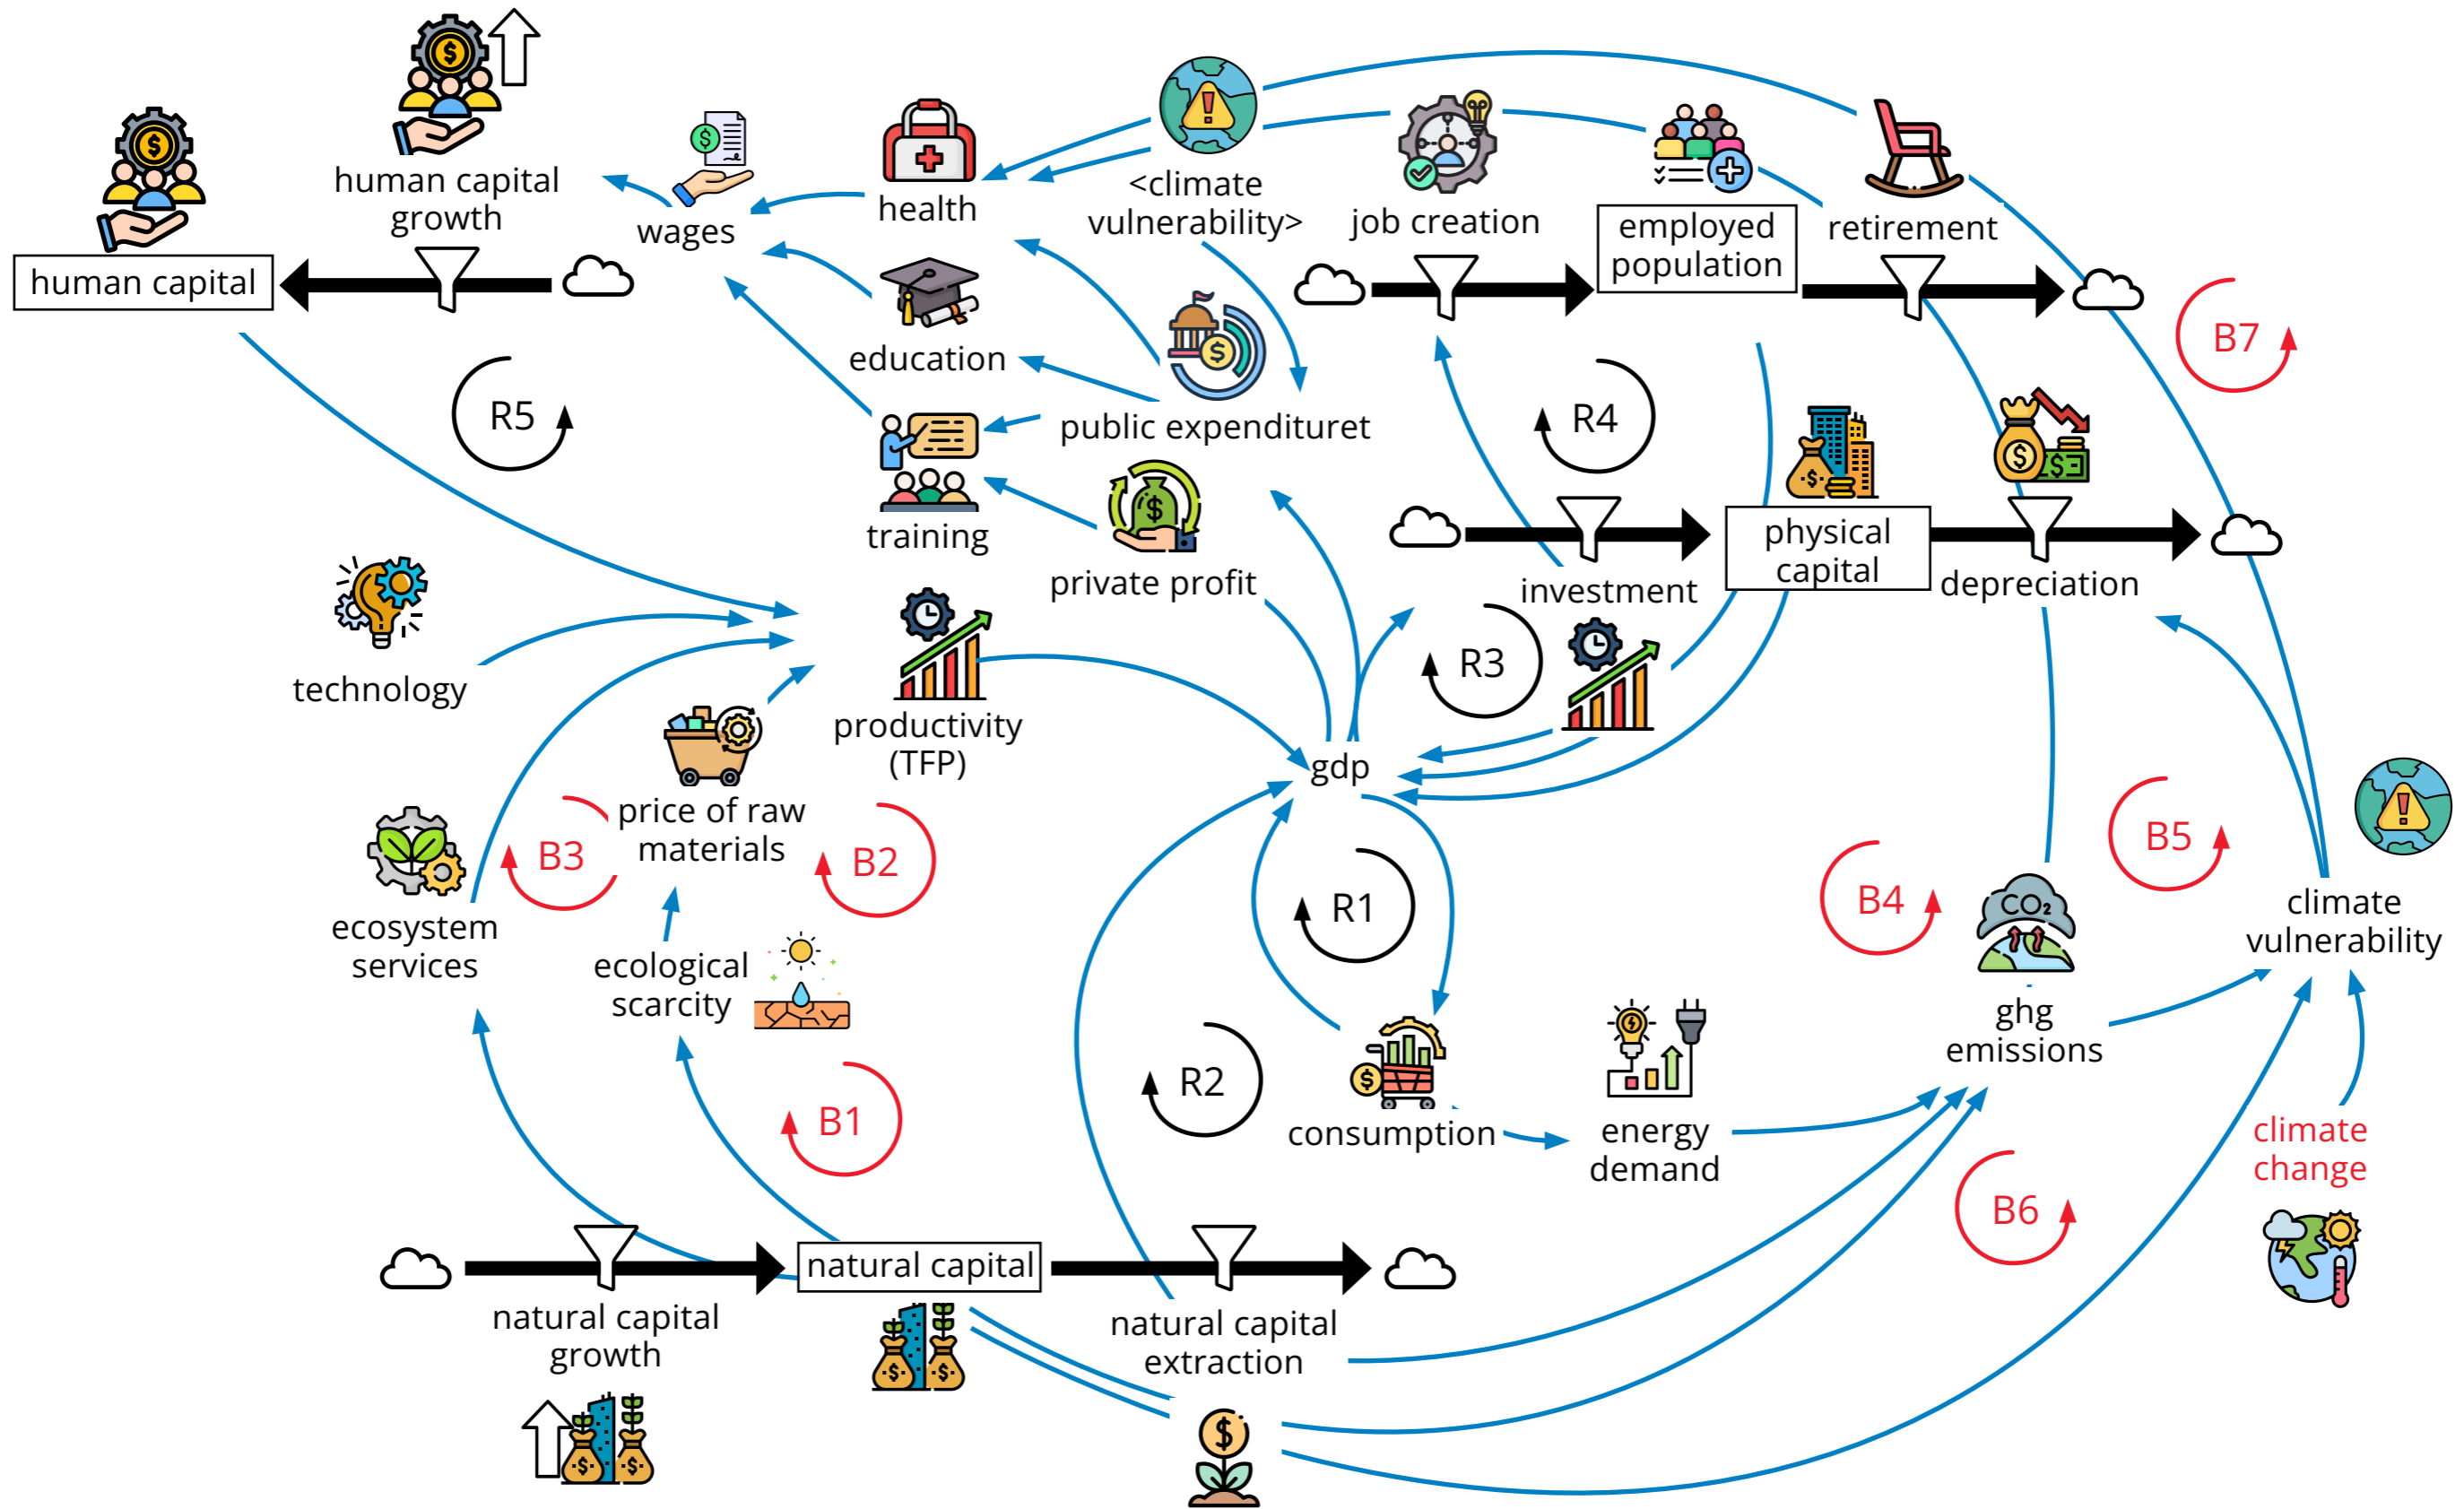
human capital growth

human capital

wages

health

<climate vulnerability>

job creation

employed population

retirement

R5

education

public expenditure

R4

B7

training

private profit

investment

physical capital

depreciation

technology

productivity (TFP)

R3

gdp

price of raw materials

B3

B2

R1

B4

B5

ecosystem services

ecological scarcity

ghg emissions

climate vulnerability

R2

B1

consumption

energy demand

climate change

B6

natural capital

natural capital growth

natural capital extraction